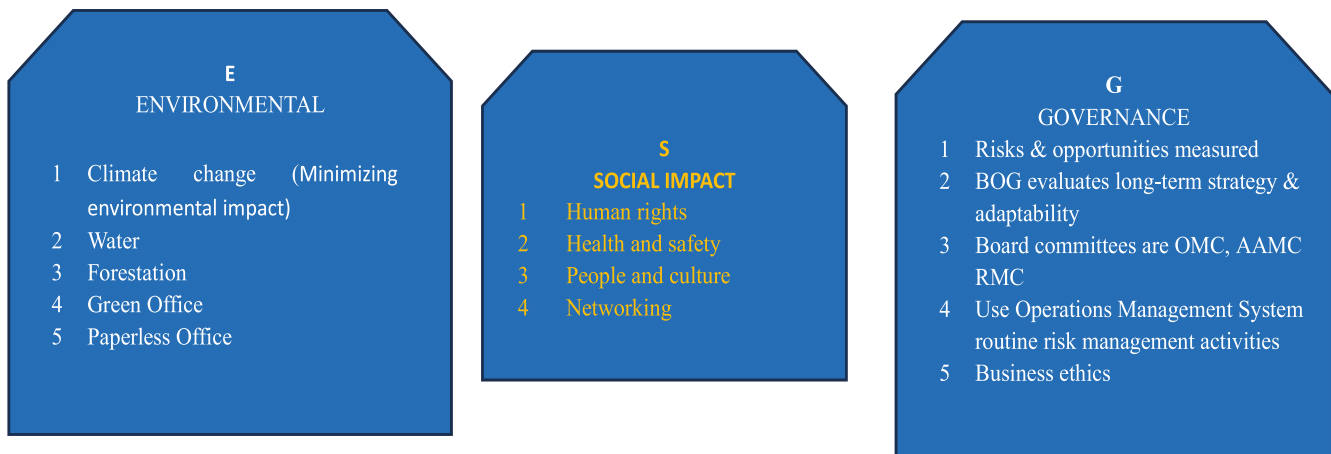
E
ENVIRONMENTAL

1 Climate change (Minimizing environmental impact)
2 Water
3 Forestation
4 Green Office
5 Paperless Office

S
SOCIAL IMPACT
1 Human rights
2 Health and safety
3 People and culture
4 Networking

G
GOVERNANCE
1 Risks & opportunities measured
2 BOG evaluates long-term strategy & adaptability
3 Board committees are OMC, AAMC RMC
4 Use Operations Management System routine risk management activities
5 Business ethics